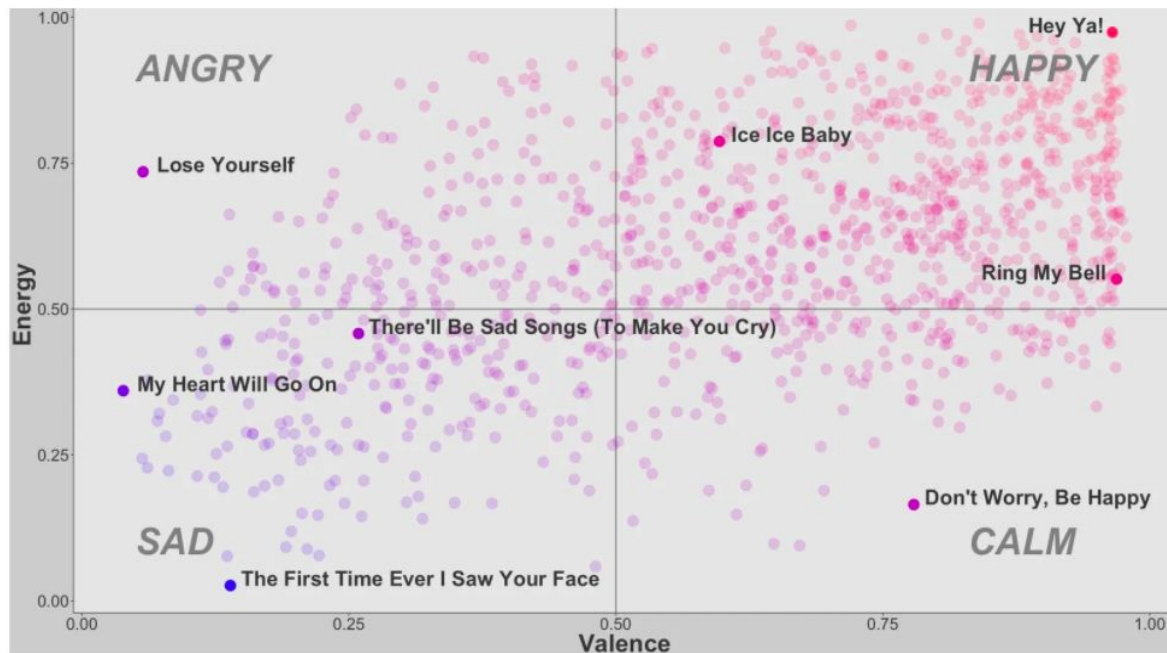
1.00
0.75
0.50
0.25
0.00

Energy

ANGRY
HAPPY
SAD
CALM

Hey Ya!
Ice Ice Baby
Lose Yourself
Ring My Bell
There'll Be Sad Songs (To Make You Cry)
My Heart Will Go On
Don't Worry, Be Happy
The First Time Ever I Saw Your Face

0.00
0.25
0.50
0.75
1.00

Valence